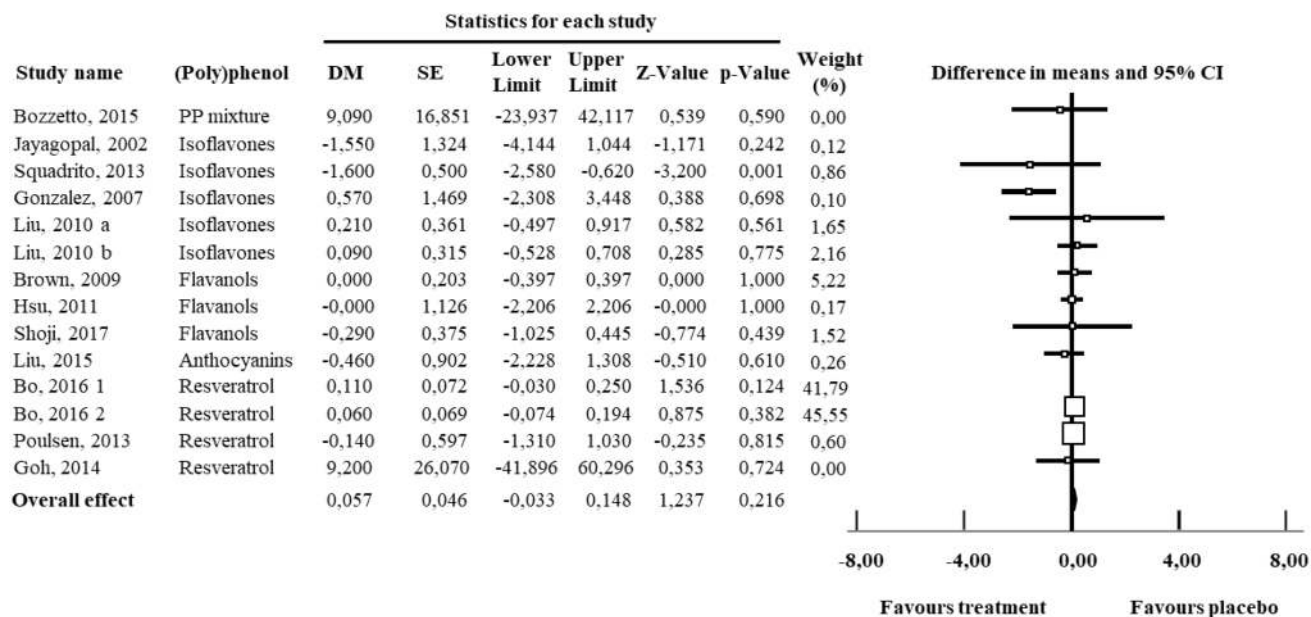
Statistics for each study

| Study name | (Poly)phenol | DM | SE | Lower Limit | Upper Limit | Z-Value | p-Value | Weight (%) |
|---|---|---|---|---|---|---|---|---|
| Bozzetto, 2015 | PP mixture | 9,090 | 16,851 | -23,937 | 42,117 | 0,539 | 0,590 | 0,00 |
| Jayagopal, 2002 | Isoflavones | -1,550 | 1,324 | -4,144 | 1,044 | -1,171 | 0,242 | 0,12 |
| Squadrito, 2013 | Isoflavones | -1,600 | 0,500 | -2,580 | -0,620 | -3,200 | 0,001 | 0,86 |
| Gonzalez, 2007 | Isoflavones | 0,570 | 1,469 | -2,308 | 3,448 | 0,388 | 0,698 | 0,10 |
| Liu, 2010 a | Isoflavones | 0,210 | 0,361 | -0,497 | 0,917 | 0,582 | 0,561 | 1,65 |
| Liu, 2010 b | Isoflavones | 0,090 | 0,315 | -0,528 | 0,708 | 0,285 | 0,775 | 2,16 |
| Brown, 2009 | Flavanols | 0,000 | 0,203 | -0,397 | 0,397 | 0,000 | 1,000 | 5,22 |
| Hsu, 2011 | Flavanols | -0,000 | 1,126 | -2,206 | 2,206 | -0,000 | 1,000 | 0,17 |
| Shoji, 2017 | Flavanols | -0,290 | 0,375 | -1,025 | 0,445 | -0,774 | 0,439 | 1,52 |
| Liu, 2015 | Anthocyanins | -0,460 | 0,902 | -2,228 | 1,308 | -0,510 | 0,610 | 0,26 |
| Bo, 2016 1 | Resveratrol | 0,110 | 0,072 | -0,030 | 0,250 | 1,536 | 0,124 | 41,79 |
| Bo, 2016 2 | Resveratrol | 0,060 | 0,069 | -0,074 | 0,194 | 0,875 | 0,382 | 45,55 |
| Poulsen, 2013 | Resveratrol | -0,140 | 0,597 | -1,310 | 1,030 | -0,235 | 0,815 | 0,60 |
| Goh, 2014 | Resveratrol | 9,200 | 26,070 | -41,896 | 60,296 | 0,353 | 0,724 | 0,00 |
| Overall effect | | 0,057 | 0,046 | -0,033 | 0,148 | 1,237 | 0,216 | |

Difference in means and 95% CI

-8,00 -4,00 0,00 4,00 8,00

Favours treatment Favours placebo